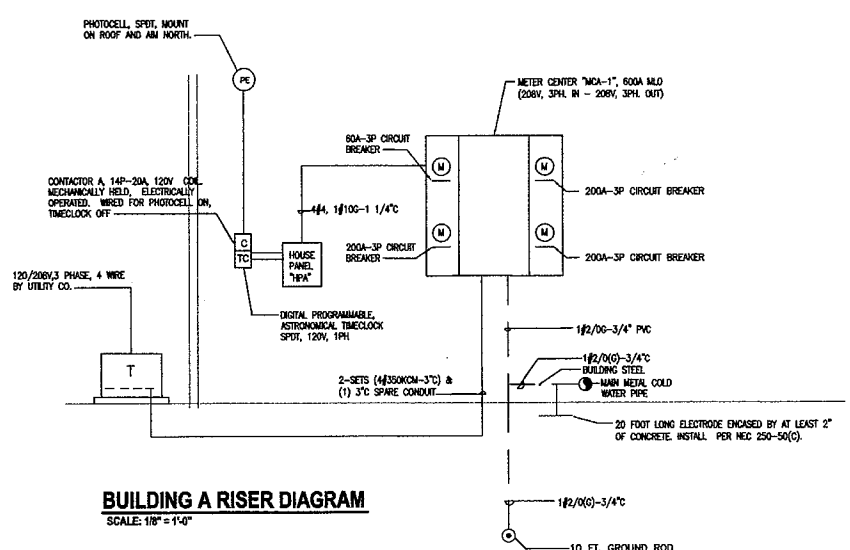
PHOTOCELL, SPDT, MOUNT ON ROOF AND AIM NORTH.

PE

METER CENTER "MCA-1", 600A MLO (208V, 3PH. IN – 208V, 3PH. OUT)

60A-3P CIRCUIT BREAKER

M

M

200A-3P CIRCUIT BREAKER

CONTACTOR A, 14P-20A, 120V COIL MECHANICALLY HELD, ELECTRICALLY OPERATED. WIRED FOR PHOTOCELL ON, TIMECLOCK OFF

4#4, 1#10G-1 1/4"C

C

TC

HOUSE PANEL "HPA"

200A-3P CIRCUIT BREAKER

M

M

200A-3P CIRCUIT BREAKER

120/208V,3 PHASE, 4 WIRE BY UTILITY CO.

DIGITAL PROGRAMMABLE, ASTRONOMICAL TIMECLOCK SPDT, 120V, 1PH

1#2/0G-3/4" PVC

1#2/0(G)-3/4"C

BUILDING STEEL

MAIN METAL COLD WATER PIPE

T

2-SETS (4#350KCM-3"C) & (1) 3"C SPARE CONDUIT

20 FOOT LONG ELECTRODE ENCASED BY AT LEAST 2" OF CONCRETE. INSTALL PER NEC 250-50(C).

BUILDING A RISER DIAGRAM

SCALE: 1/8" = 1'-0"

1#2/0(G)-3/4"C

10 FT. GROUND ROD